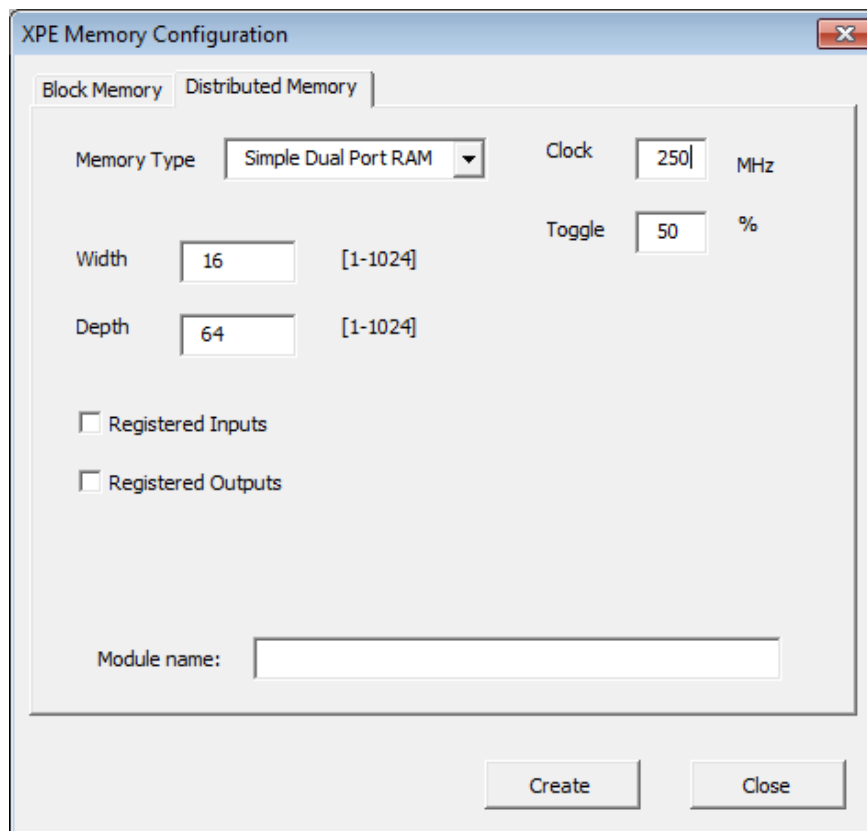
XPE Memory Configuration

Block Memory Distributed Memory

Memory Type Simple Dual Port RAM

Clock 250 MHz

Toggle 50 %

Width 16 [1-1024]

Depth 64 [1-1024]

Registered Inputs

Registered Outputs

Module name:

Create Close